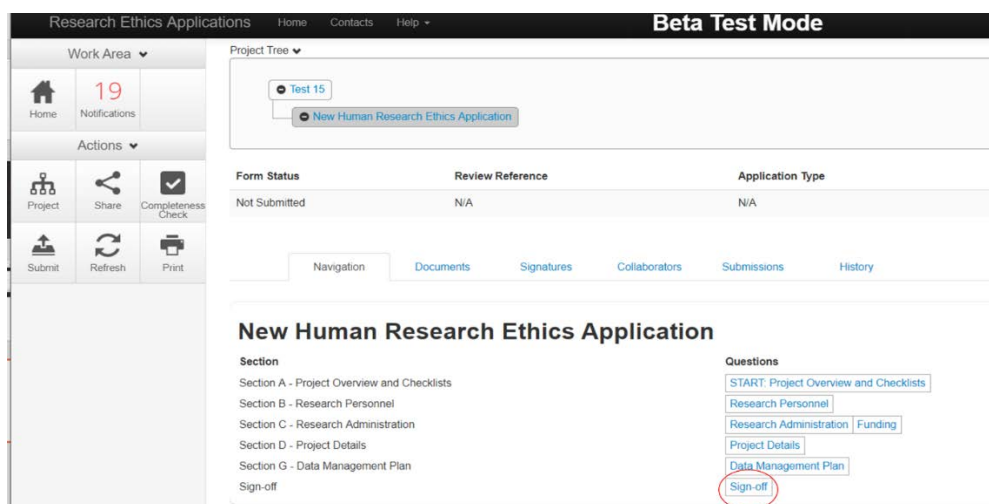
Research Ethics Applications Home Contacts Help ▾ Beta Test Mode

Work Area ▾

Home
19 Notifications

Actions ▾

Project
Share
Completeness Check
Submit
Refresh
Print

Project Tree ▾

Test 15

New Human Research Ethics Application

| Form Status | Review Reference | Application Type |
|---|---|---|
| Not Submitted | N/A | N/A |

Navigation Documents Signatures Collaborators Submissions History

New Human Research Ethics Application

| Section | Questions |
|---|---|
| Section A - Project Overview and Checklists | START: Project Overview and Checklists |
| Section B - Research Personnel | Research Personnel |
| Section C - Research Administration | Research Administration Funding |
| Section D - Project Details | Project Details |
| Section G - Data Management Plan | Data Management Plan |
| Sign-off | Sign-off |